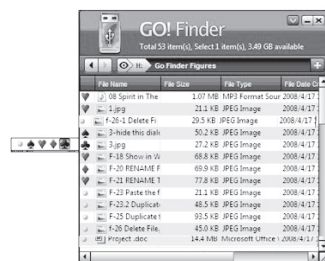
GO! Finder

Total 53 item(s), Select 1 item(s), 3.49 GB available

Go Finder Figures

| File Name | File Size | File Type | File Date C |
|---|---|---|---|
| 08 Spirit in The | 1.07 MB | MP3 Format Sour | 2008/4/17 |
| 1.jpg | 21.1 KB | JPEG Image | 2008/4/17 |
| f-26-1 Delete Fi | 29.5 KB | JPEG Image | 2008/4/17 |
| 3-hide this dialo | 50.2 KB | JPEG Image | 2008/4/17 |
| 3.jpg | 27.2 KB | JPEG Image | 2008/4/17 |
| F-18 Show in W | 68.8 KB | JPEG Image | 2008/4/17 |
| F-20 RENAME F | 69.9 KB | JPEG Image | 2008/4/17 |
| F-21 RENAME T | 77.8 KB | JPEG Image | 2008/4/17 |
| F-23 Paste the f | 21.1 KB | JPEG Image | 2008/4/17 |
| F-23-2 Duplicat | 48.5 KB | JPEG Image | 2008/4/17 |
| F-25 Duplicate t | 93.5 KB | JPEG Image | 2008/4/17 |
| f-26 Delete File. | 45.0 KB | JPEG Image | 2008/4/17 |
| Project .doc | 14.4 Mb | Microsoft Office V | 2008/4/17 |